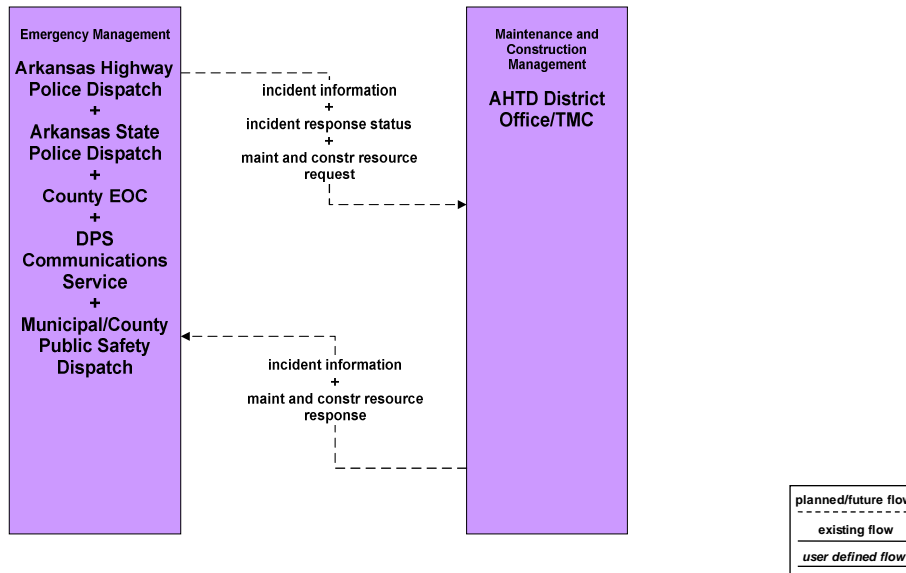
Emergency Management

Arkansas Highway Police Dispatch
+
Arkansas State Police Dispatch
+
County EOC
+
DPS Communications Service
+
Municipal/County Public Safety Dispatch

incident information
+
incident response status
+
maint and constr resource request

incident information
+
maint and constr resource response

Maintenance and Construction Management

AHTD District Office/TMC

planned/future flow
existing flow
user defined flow